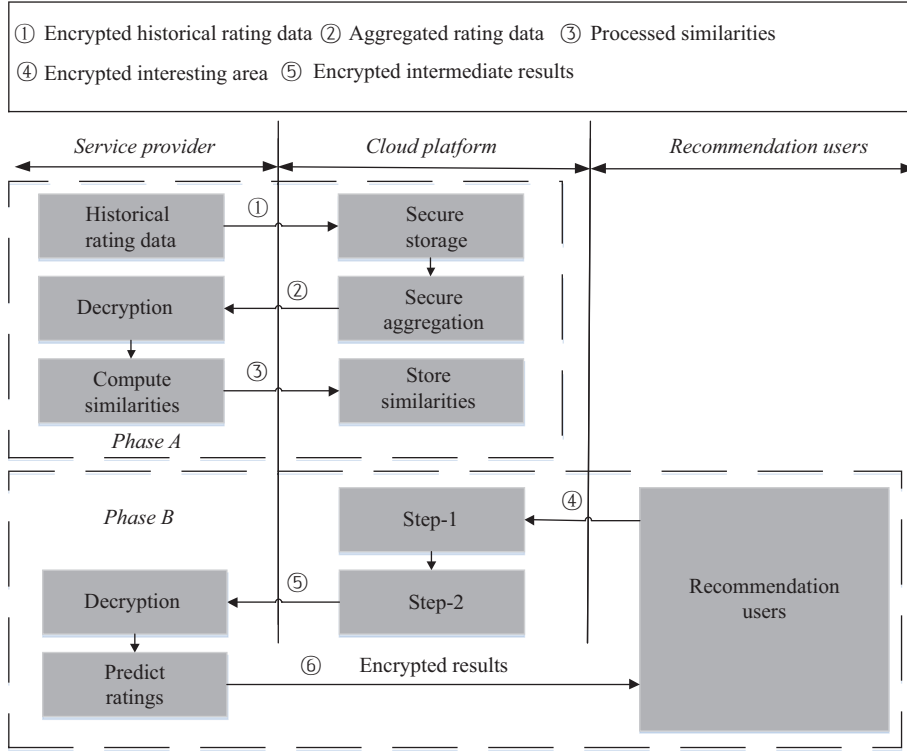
① Encrypted historical rating data ② Aggregated rating data ③ Processed similarities
④ Encrypted interesting area ⑤ Encrypted intermediate results

*Service provider*

*Cloud platform*

*Recommendation users*

Historical rating data

①

Secure storage

Decryption

②

Secure aggregation

Compute similarities

③

Store similarities

*Phase A*

*Phase B*

Step-1

④

Recommendation users

Decryption

⑤

Step-2

Predict ratings

⑥ Encrypted results